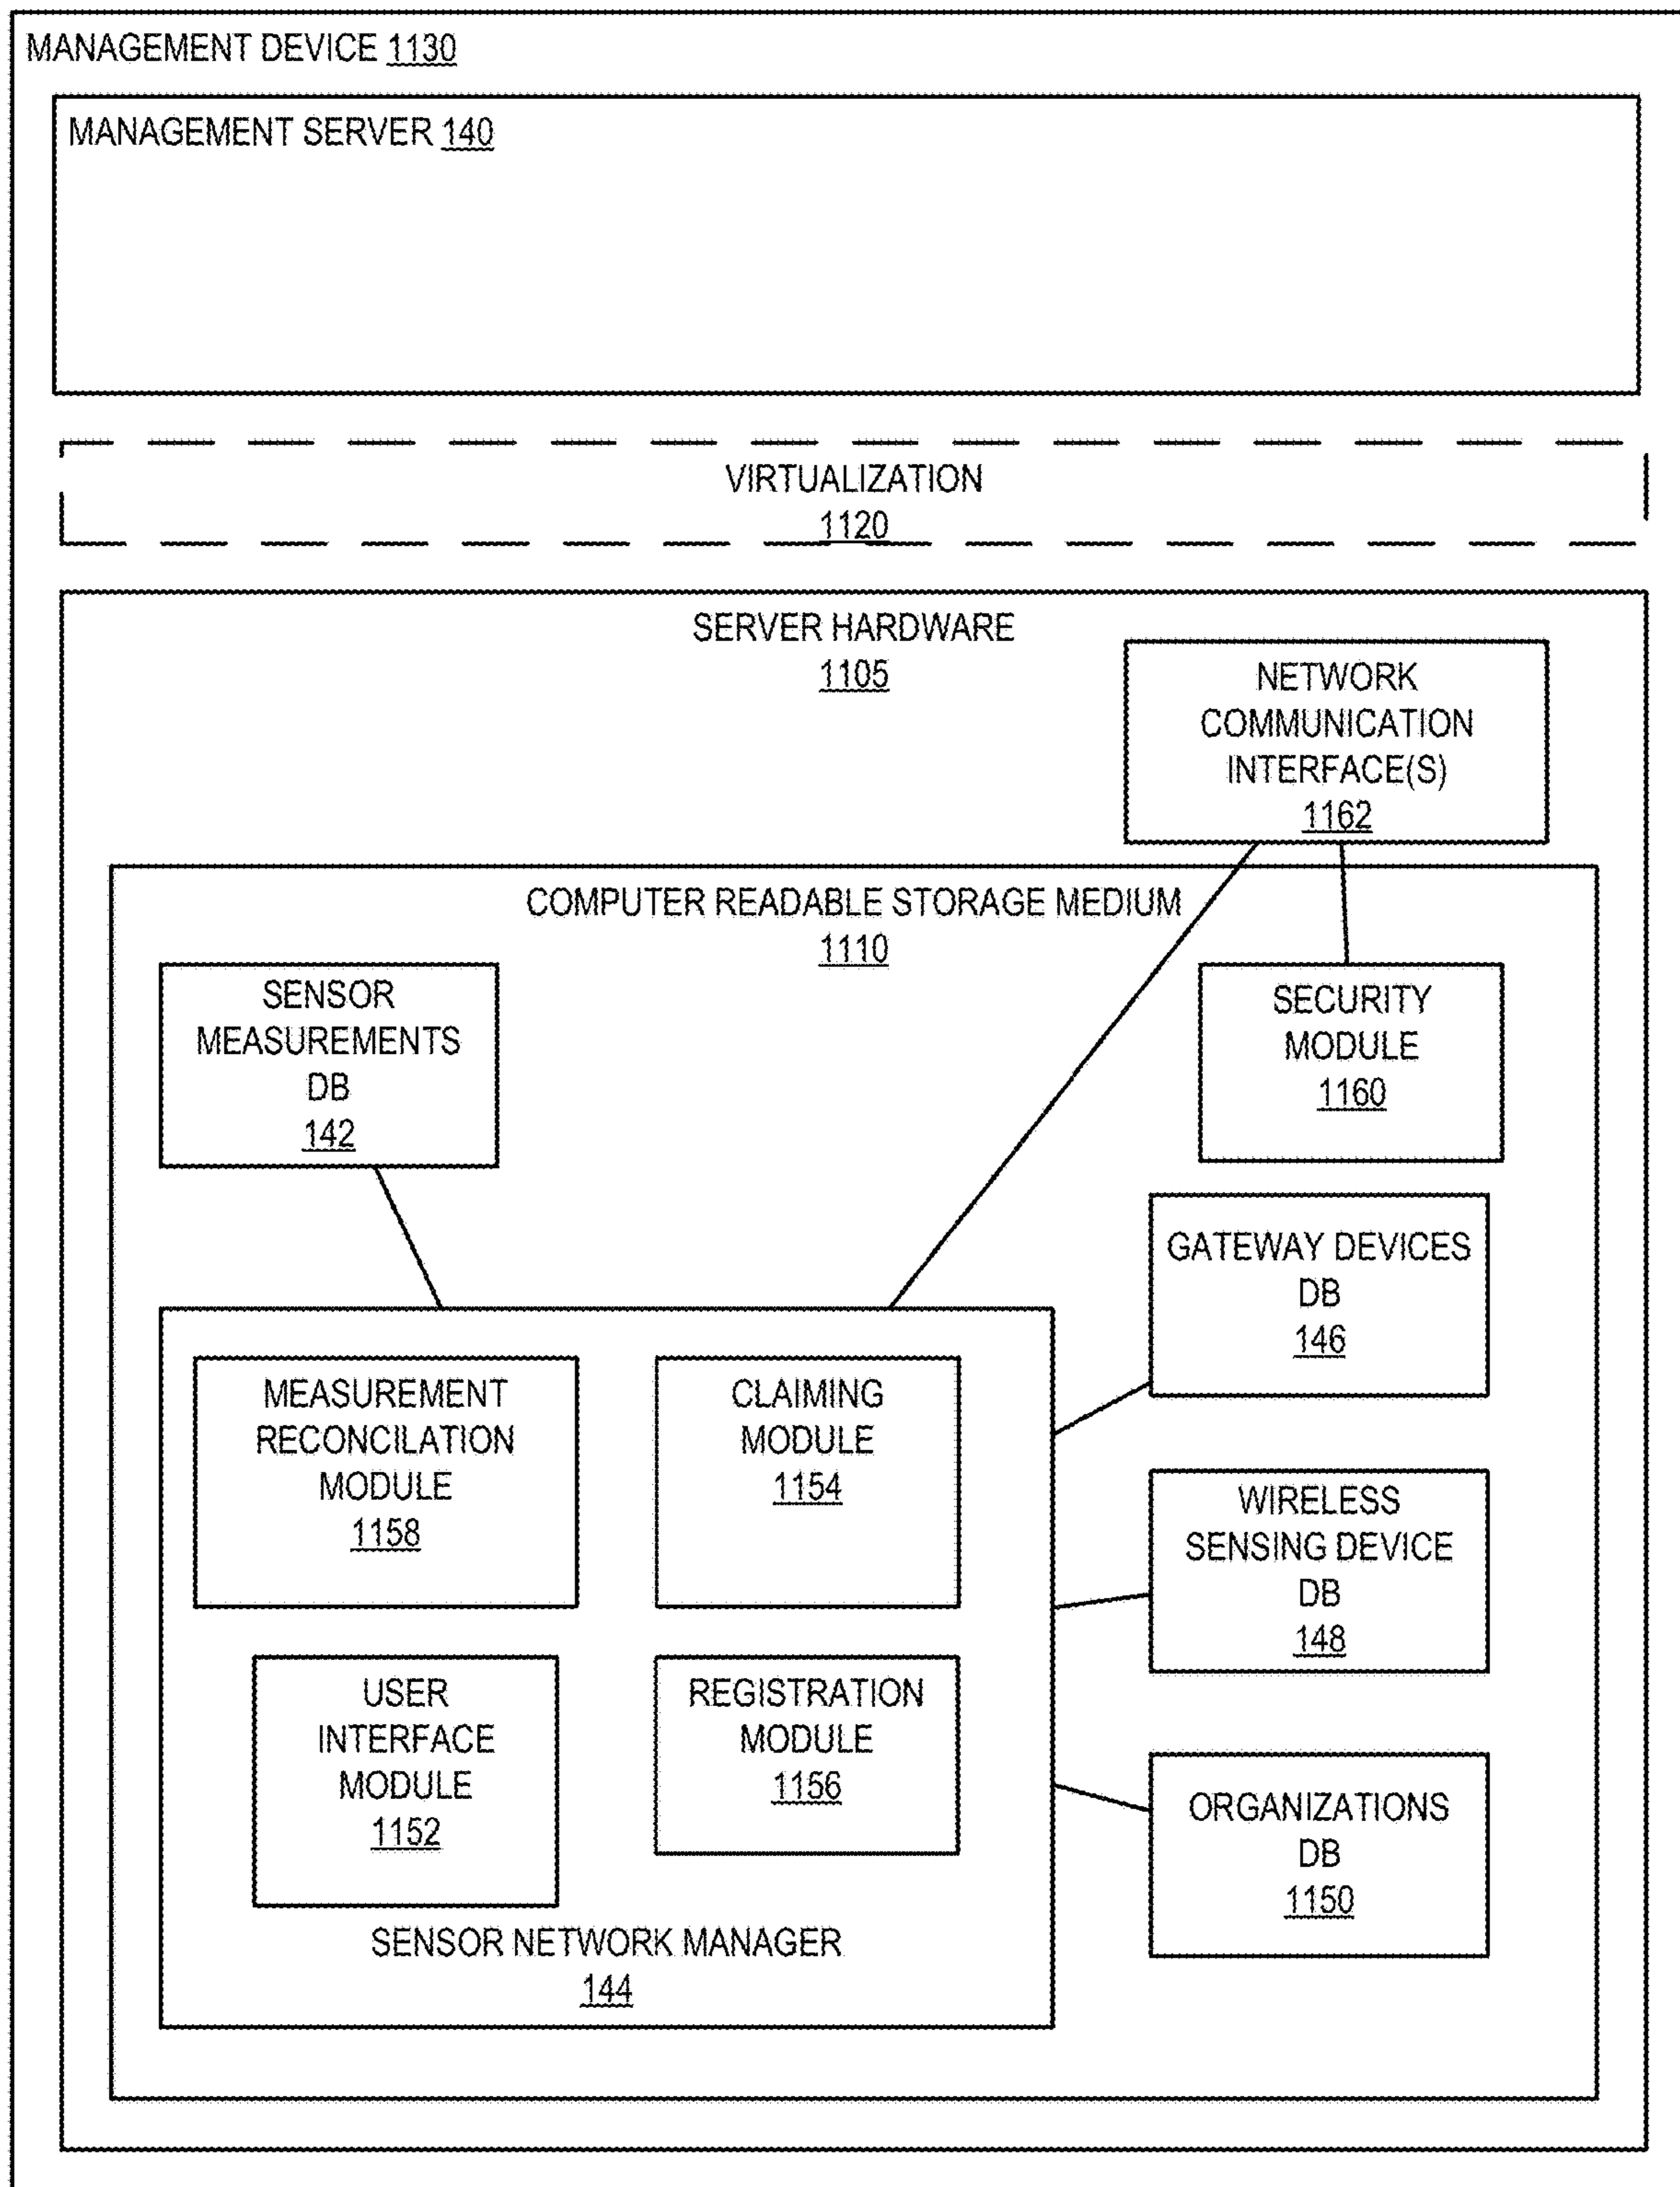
MANAGEMENT DEVICE 1130

MANAGEMENT SERVER 140

VIRTUALIZATION
1120

SERVER HARDWARE
1105

NETWORK COMMUNICATION INTERFACE(S)
1162

COMPUTER READABLE STORAGE MEDIUM
1110

SENSOR MEASUREMENTS DB
142

SECURITY MODULE
1160

GATEWAY DEVICES DB
146

MEASUREMENT RECONCILATION MODULE
1158

CLAIMING MODULE
1154

WIRELESS SENSING DEVICE DB
148

USER INTERFACE MODULE
1152

REGISTRATION MODULE
1156

ORGANIZATIONS DB
1150

SENSOR NETWORK MANAGER
144